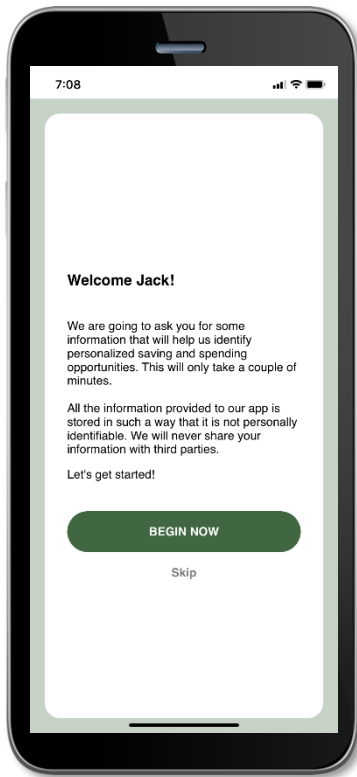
7:08

Welcome Jack!

We are going to ask you for some information that will help us identify personalized saving and spending opportunities. This will only take a couple of minutes.

All the information provided to our app is stored in such a way that it is not personally identifiable. We will never share your information with third parties.

Let's get started!

BEGIN NOW

Skip